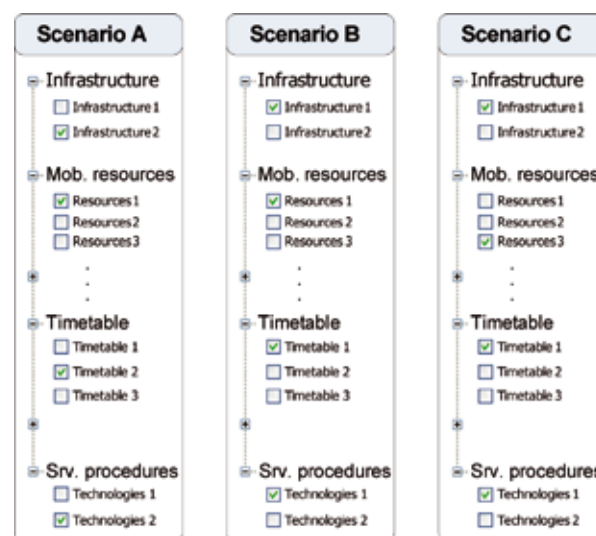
Scenario A

Infrastructure
Infrastructure 1
Infrastructure 2

Mob. resources
Resources 1
Resources 2
Resources 3

Timetable
Timetable 1
Timetable 2
Timetable 3

Srv. procedures
Technologies 1
Technologies 2

Scenario B

Infrastructure
Infrastructure 1
Infrastructure 2

Mob. resources
Resources 1
Resources 2
Resources 3

Timetable
Timetable 1
Timetable 2
Timetable 3

Srv. procedures
Technologies 1
Technologies 2

Scenario C

Infrastructure
Infrastructure 1
Infrastructure 2

Mob. resources
Resources 1
Resources 2
Resources 3

Timetable
Timetable 1
Timetable 2
Timetable 3

Srv. procedures
Technologies 1
Technologies 2